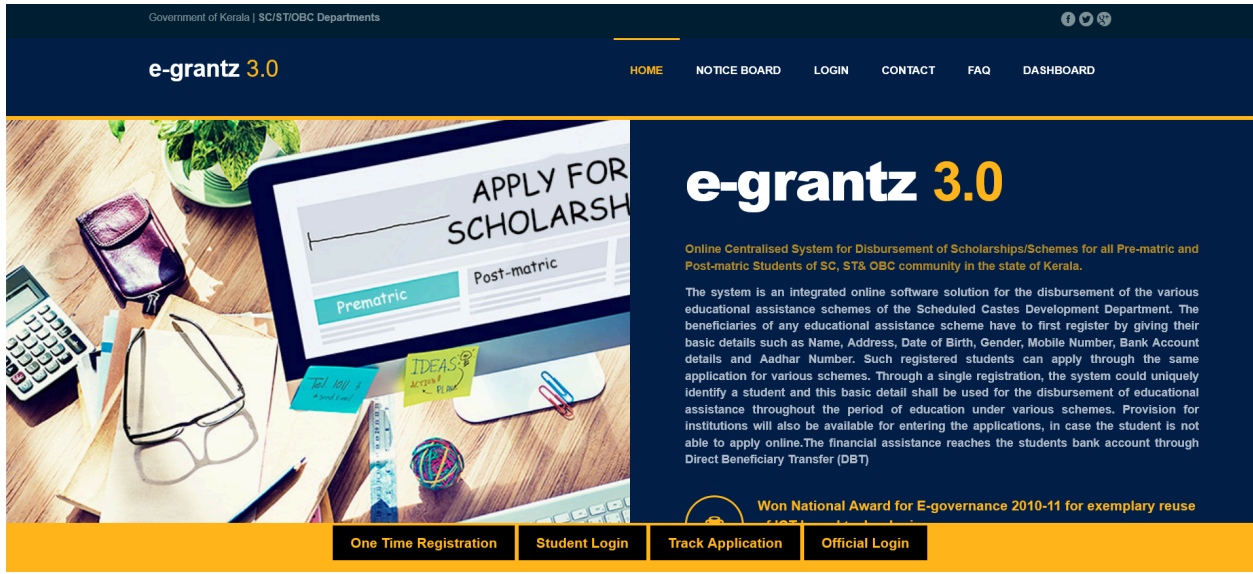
Government of Kerala | SC/ST/OBC Departments

e-grantz 3.0

HOME NOTICE BOARD LOGIN CONTACT FAQ DASHBOARD

APPLY FOR SCHOLARSH

Prematric

Post-matric

IDEAS ACTION PLAN

Tel. 1011

e-grantz 3.0

Online Centralised System for Disbursement of Scholarships/Schemes for all Pre-matric and Post-matric Students of SC, ST& OBC community in the state of Kerala.

The system is an integrated online software solution for the disbursement of the various educational assistance schemes of the Scheduled Castes Development Department. The beneficiaries of any educational assistance scheme have to first register by giving their basic details such as Name, Address, Date of Birth, Gender, Mobile Number, Bank Account details and Aadhar Number. Such registered students can apply through the same application for various schemes. Through a single registration, the system could uniquely identify a student and this basic detail shall be used for the disbursement of educational assistance throughout the period of education under various schemes. Provision for institutions will also be available for entering the applications, in case the student is not able to apply online.The financial assistance reaches the students bank account through Direct Beneficiary Transfer (DBT)

Won National Award for E-governance 2010-11 for exemplary reuse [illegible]

One Time Registration Student Login Track Application Official Login